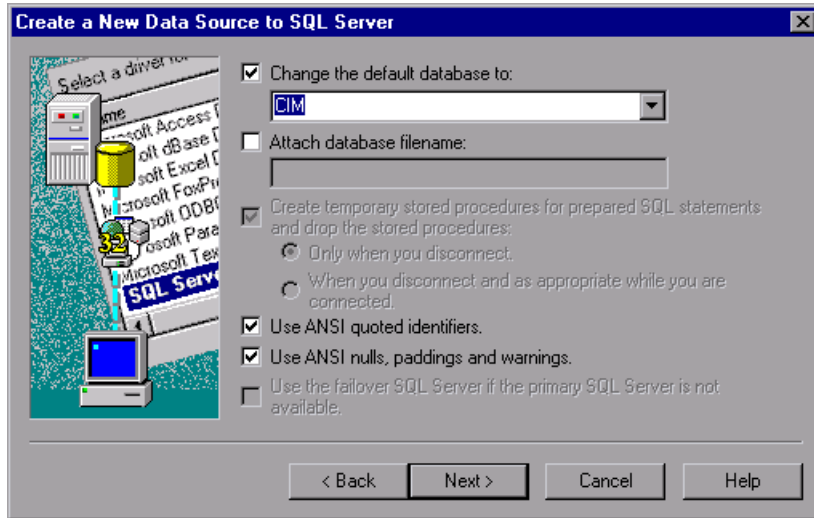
Create a New Data Source to SQL Server

Select a driver fo
Name
rosoft Access D
oft dBase D
soft Excel D
icrosoft FoxPr
oft ODBC
osoft Para
Microsoft Tex
SQL Serv

32

Change the default database to:

CIM

Attach database filename:

Create temporary stored procedures for prepared SQL statements and drop the stored procedures:

Only when you disconnect.

When you disconnect and as appropriate while you are connected.

Use ANSI quoted identifiers.

Use ANSI nulls, paddings and warnings.

Use the failover SQL Server if the primary SQL Server is not available.

< Back

Next >

Cancel

Help